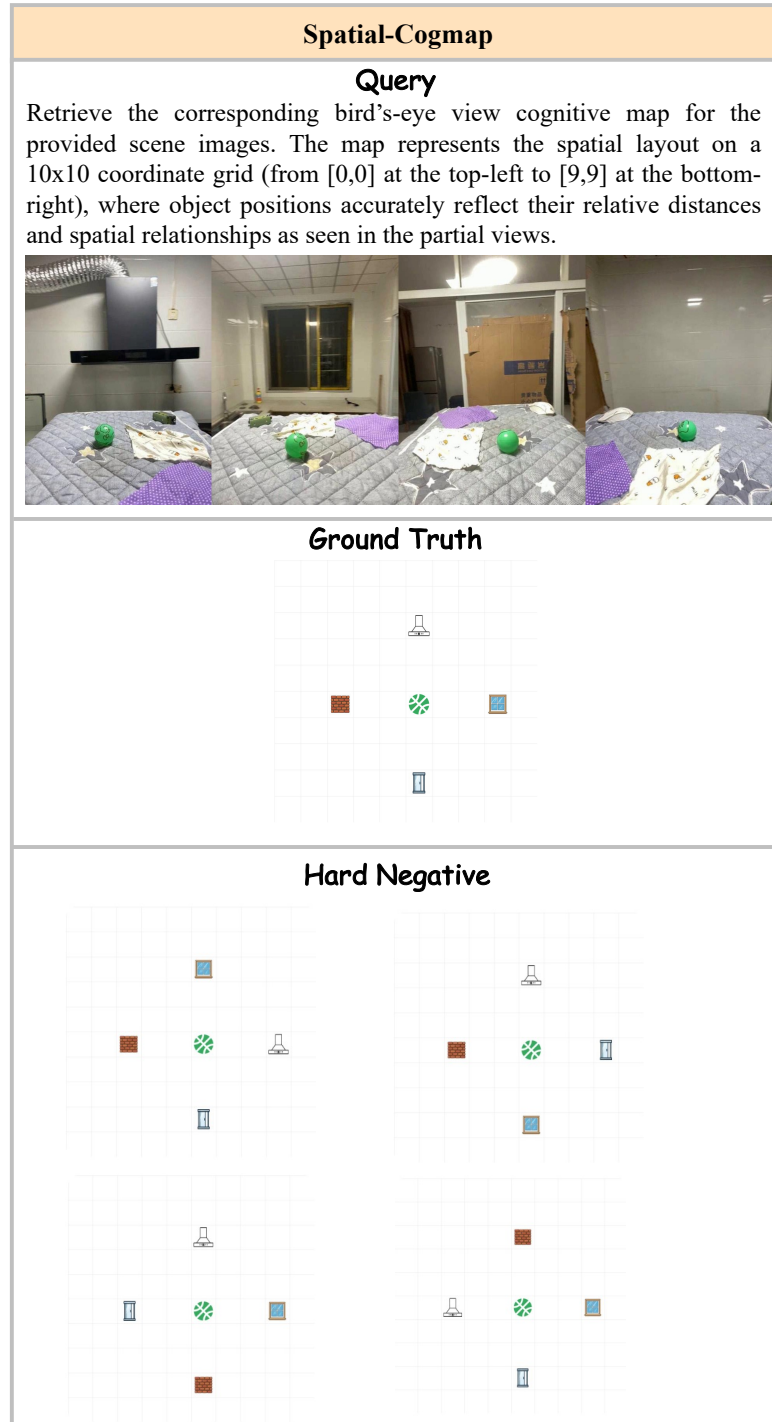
Spatial-Cogmap

Query

Retrieve the corresponding bird's-eye view cognitive map for the provided scene images. The map represents the spatial layout on a 10x10 coordinate grid (from [0,0] at the top-left to [9,9] at the bottom-right), where object positions accurately reflect their relative distances and spatial relationships as seen in the partial views.

Ground Truth

Hard Negative